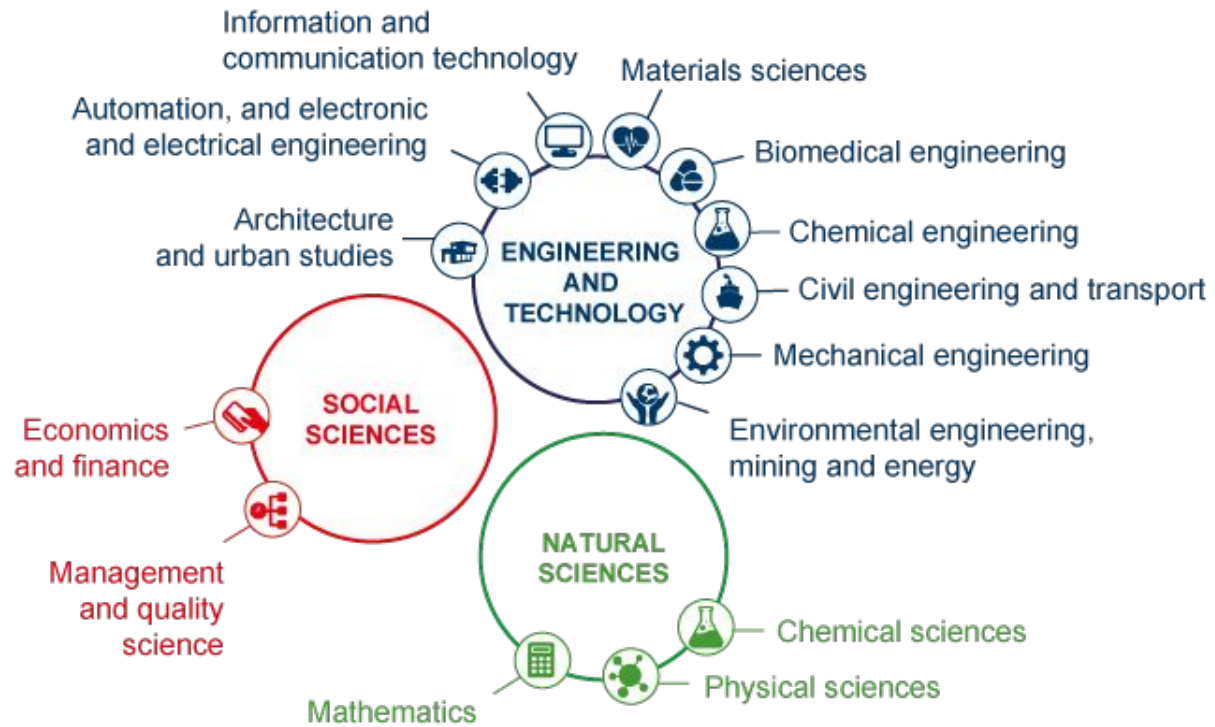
Information and communication technology

Materials sciences

Automation, and electronic and electrical engineering

Biomedical engineering

Architecture and urban studies

Chemical engineering

ENGINEERING AND TECHNOLOGY

Civil engineering and transport

Mechanical engineering

SOCIAL SCIENCES

Economics and finance

Environmental engineering, mining and energy

Management and quality science

NATURAL SCIENCES

Chemical sciences

Physical sciences

Mathematics